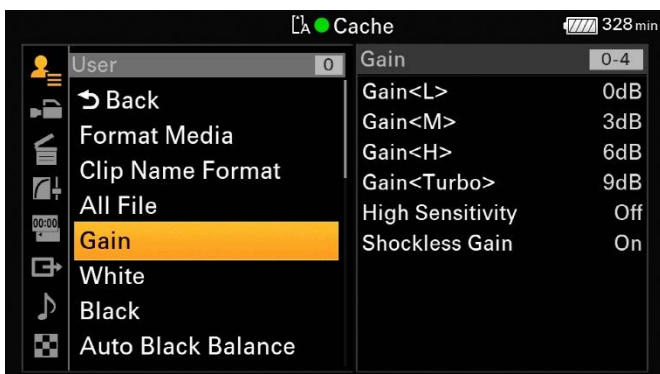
A Cache
328 min

User 0
Back
Format Media
Clip Name Format
All File
Gain
White
Black
Auto Black Balance

Gain 0-4
Gain<L> 0dB
Gain<M> 3dB
Gain<H> 6dB
Gain<Turbo> 9dB
High Sensitivity Off
Shockless Gain On